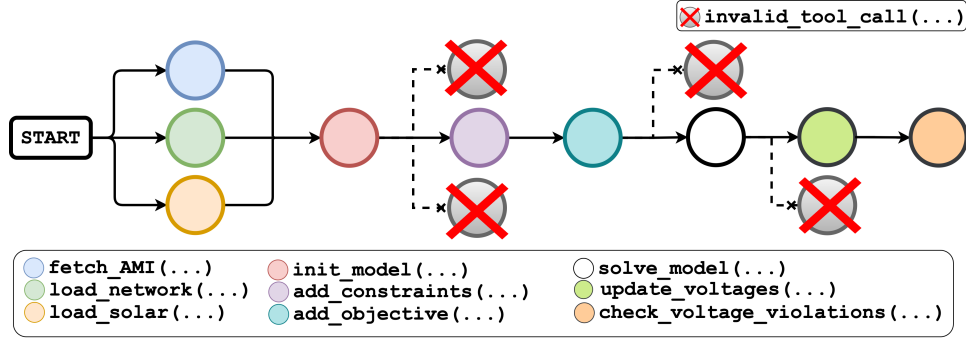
invalid_tool_call(...)

START

fetch_AMI(...)
load_network(...)
load_solar(...)
init_model(...)
add_constraints(...)
add_objective(...)
solve_model(...)
update_voltages(...)
check_voltage_violations(...)